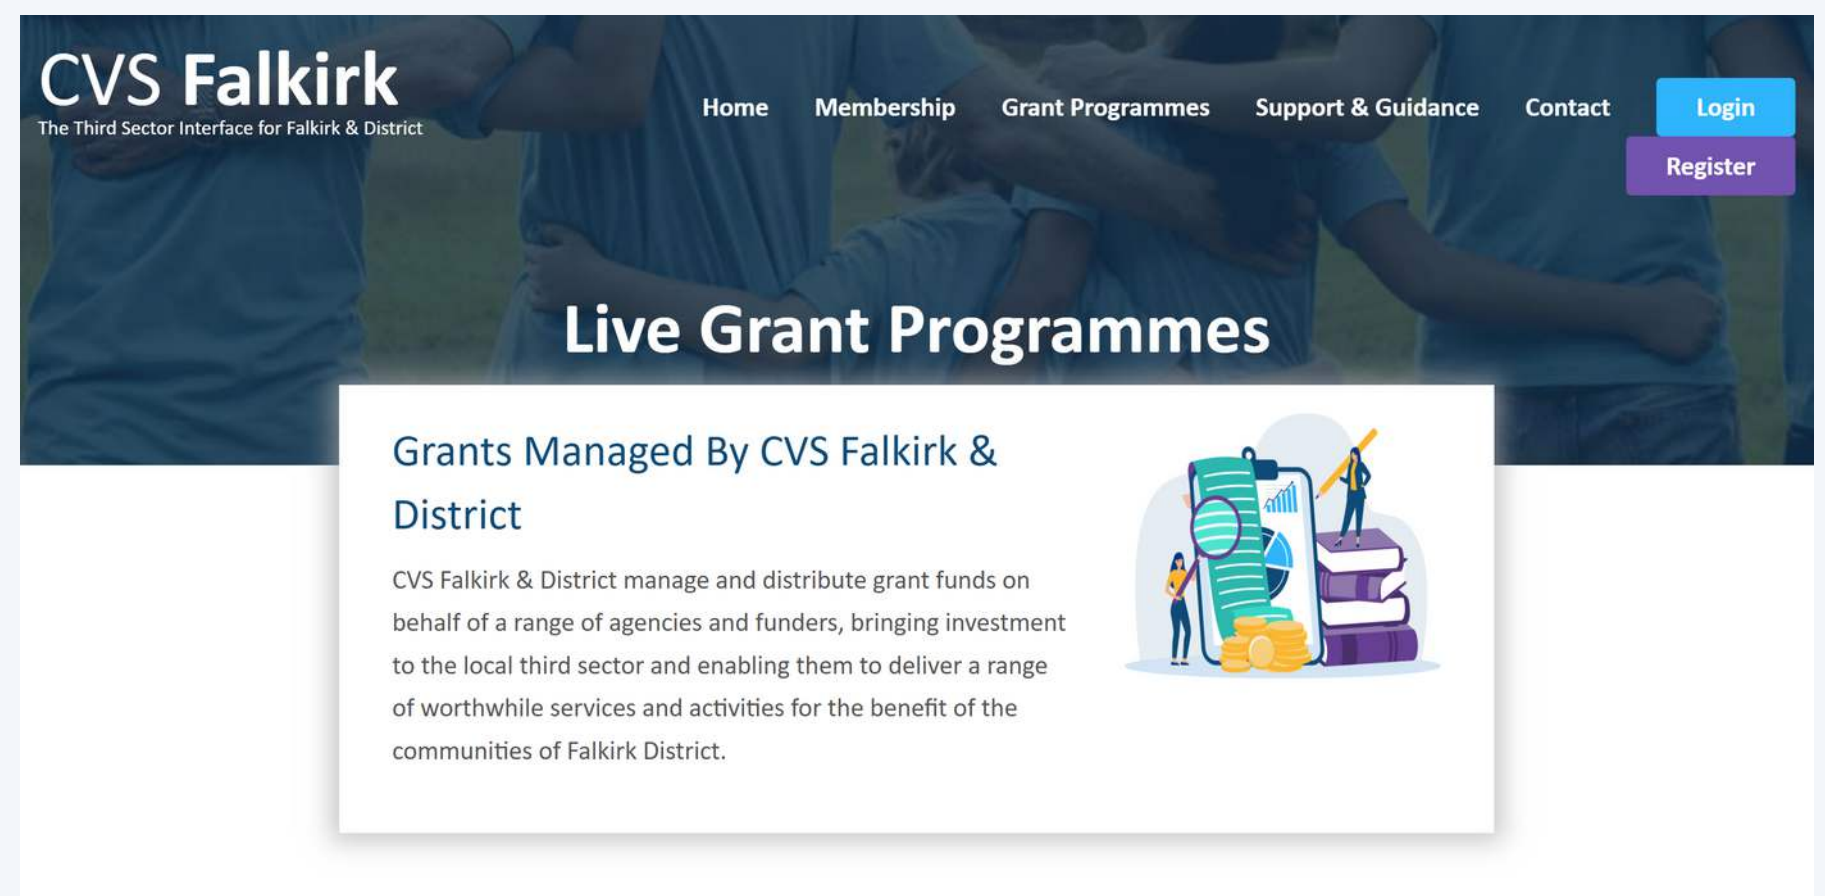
CVS Falkirk
The Third Sector Interface for Falkirk & District

Home Membership Grant Programmes Support & Guidance Contact Login Register

Live Grant Programmes

Grants Managed By CVS Falkirk & District

CVS Falkirk & District manage and distribute grant funds on behalf of a range of agencies and funders, bringing investment to the local third sector and enabling them to deliver a range of worthwhile services and activities for the benefit of the communities of Falkirk District.